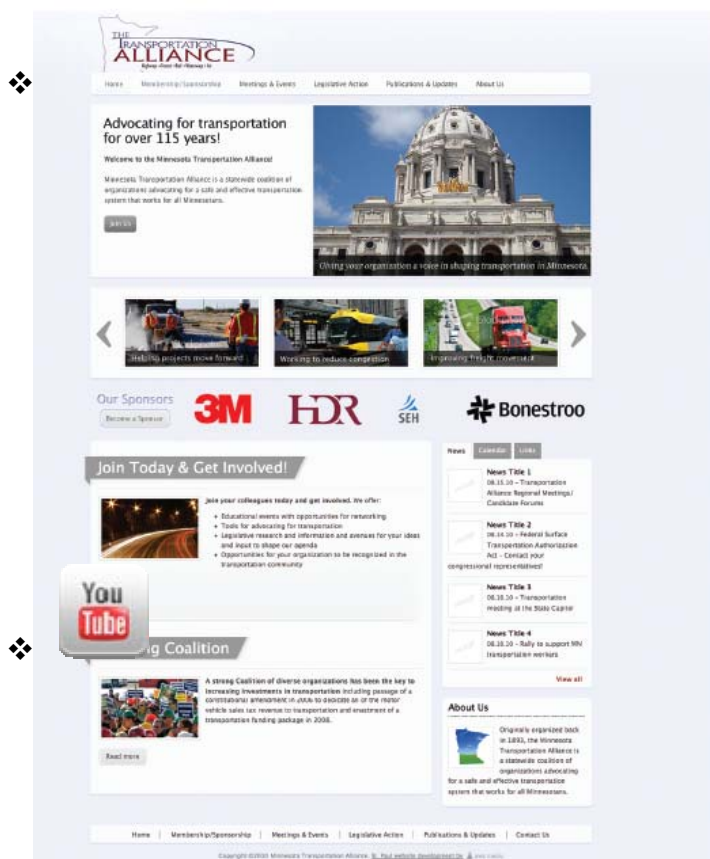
THE TRANSPORTATION ALLIANCE

Home | Membership/Sponsorship | Meetings & Events | Legislative Action | Publications & Updates | About Us

Advocating for transportation for over 115 years!

Welcome to the Minnesota Transportation Alliance!

Minnesota Transportation Alliance is a statewide coalition of organizations advocating for a safe and effective transportation system that works for all Minnesotans.

Join Us

Giving your organization a voice in shaping transportation in Minnesota.

Helping projects move forward

Working to reduce congestion

Improving freight movement

Our Sponsors

Become a Sponsor

3M HDR SEH Bonestroo

Join Today & Get Involved!

Join your colleagues today and get involved. We offer:

- Educational events with opportunities for networking
- Tools for advocating for transportation
- Legislative research and information and avenues for your ideas and input to shape our agenda
- Opportunities for your organization to be recognized in the transportation community

You Tube

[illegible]g Coalition

A strong Coalition of diverse organizations has been the key to increasing investments in transportation including passage of a constitutional amendment in 2006 to dedicate all of the motor vehicle sales tax revenue to transportation and enactment of a transportation funding package in 2008.

Read more

News | Calendar | Links

News Title 1
08.10.10 – Transportation Alliance Regional Meetings/ Candidate Forums

News Title 2
08.10.10 – Federal Surface Transportation Authorization Act - Contact your congressional representatives!

News Title 3
08.10.10 – Transportation meeting at the State Capitol

News Title 4
08.10.10 – Rally to support MN transportation workers

View all

About Us

Originally organized back in 1893, the Minnesota Transportation Alliance is a statewide coalition of organizations advocating for a safe and effective transportation system that works for all Minnesotans.

Home | Membership/Sponsorship | Meetings & Events | Legislative Action | Publications & Updates | Contact Us

Copyright ©2010 Minnesota Transportation Alliance. St. Paul website development by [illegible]